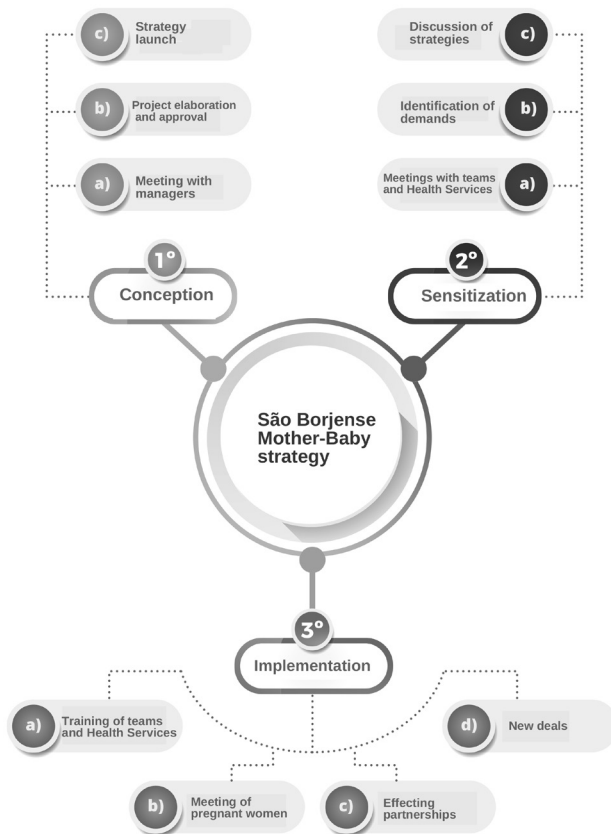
c) Strategy launch

b) Project elaboration and approval

a) Meeting with managers

1° Conception

Discussion of strategies c)

Identification of demands b)

Meetings with teams and Health Services a)

2° Sensitization

São Borjense Mother-Baby strategy

3° Implementation

a) Training of teams and Health Services

b) Meeting of pregnant women

c) Effecting partnerships

d) New deals